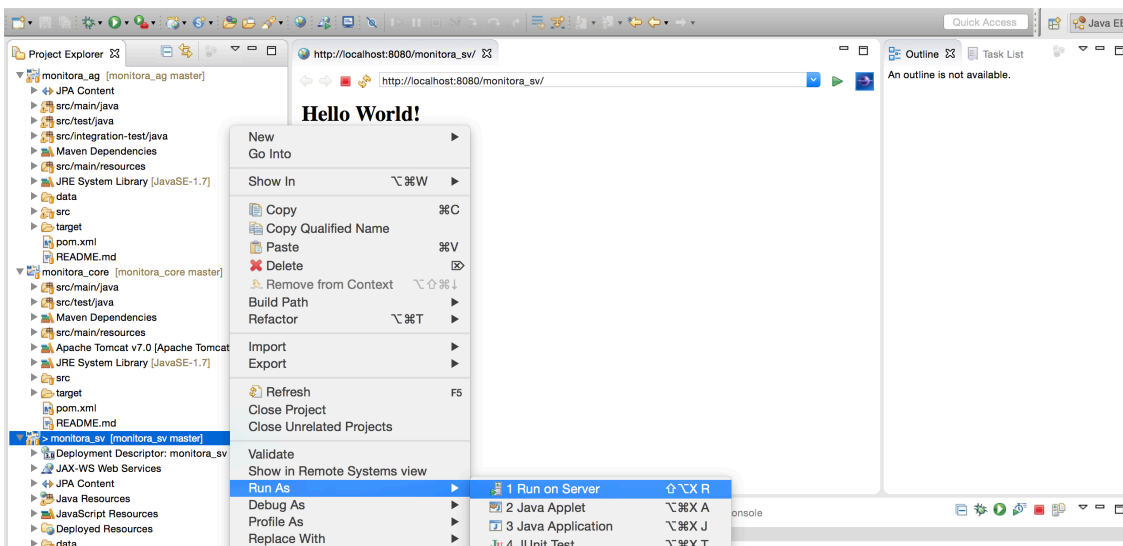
Quick Access

Java EE

Project Explorer

monitora_ag [monitora_ag master]
JPA Content
src/main/java
src/test/java
src/integration-test/java
Maven Dependencies
src/main/resources
JRE System Library [JavaSE-1.7]
data
src
target
pom.xml
README.md
monitora_core [monitora_core master]
src/main/java
src/test/java
Maven Dependencies
src/main/resources
Apache Tomcat v7.0 [Apache Tomcat
JRE System Library [JavaSE-1.7]
src
target
pom.xml
README.md
> monitora_sv [monitora_sv master]
Deployment Descriptor: monitora_sv
JAX-WS Web Services
JPA Content
Java Resources
JavaScript Resources
Deployed Resources
data

http://localhost:8080/monitora_sv/

http://localhost:8080/monitora_sv/

Hello World!

New
Go Into
Show In ⌥⌘W
Copy ⌘C
Copy Qualified Name
Paste ⌘V
Delete
Remove from Context ⌥⇧⌘↓
Build Path
Refactor ⌥⌘T
Import
Export
Refresh F5
Close Project
Close Unrelated Projects
Validate
Show in Remote Systems view
Run As
Debug As
Profile As
Replace With

1 Run on Server ⇧⌥X R
2 Java Applet ⌥⌘X A
3 Java Application ⌥⌘X J
4 JUnit Test ⌥⌘X T

Outline
Task List
An outline is not available.

onsole